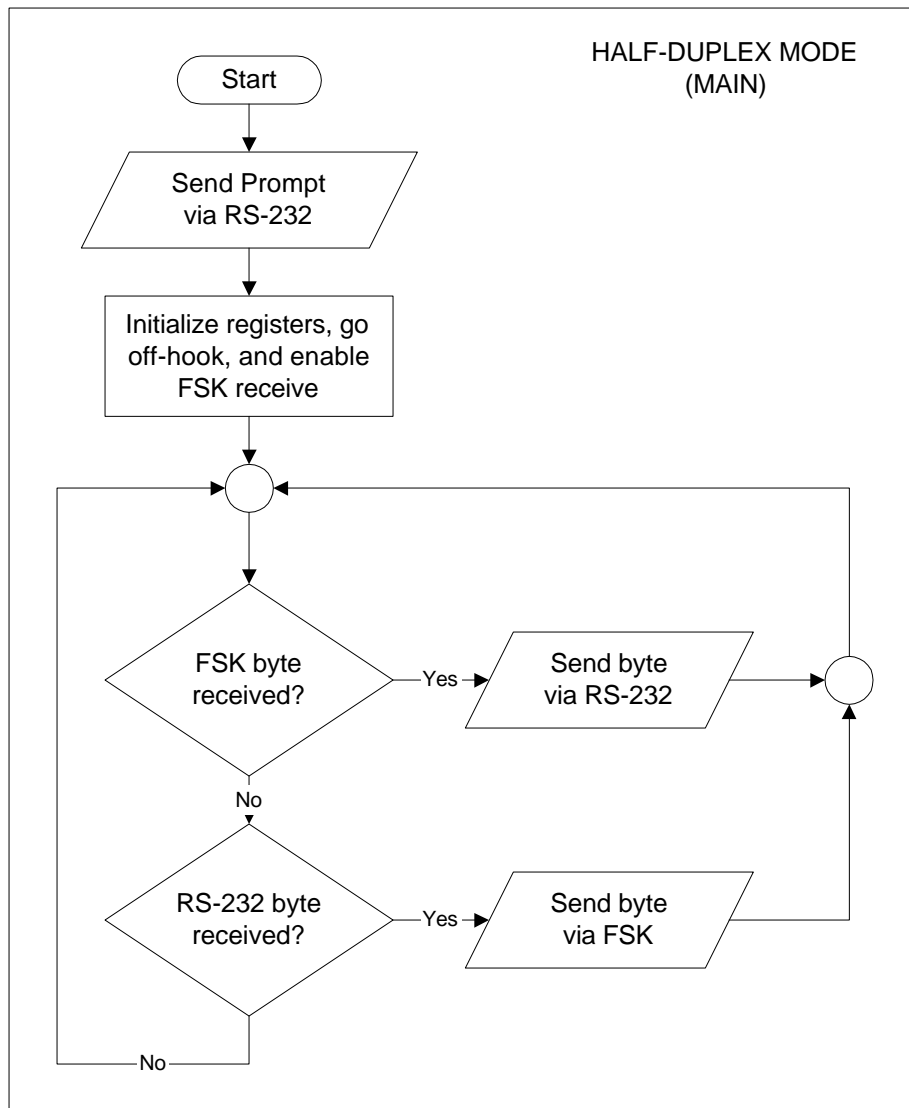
HALF-DUPLEX MODE
(MAIN)

Start

Send Prompt via RS-232

Initialize registers, go off-hook, and enable FSK receive

FSK byte received?

Yes

Send byte via RS-232

No

RS-232 byte received?

Yes

Send byte via FSK

No